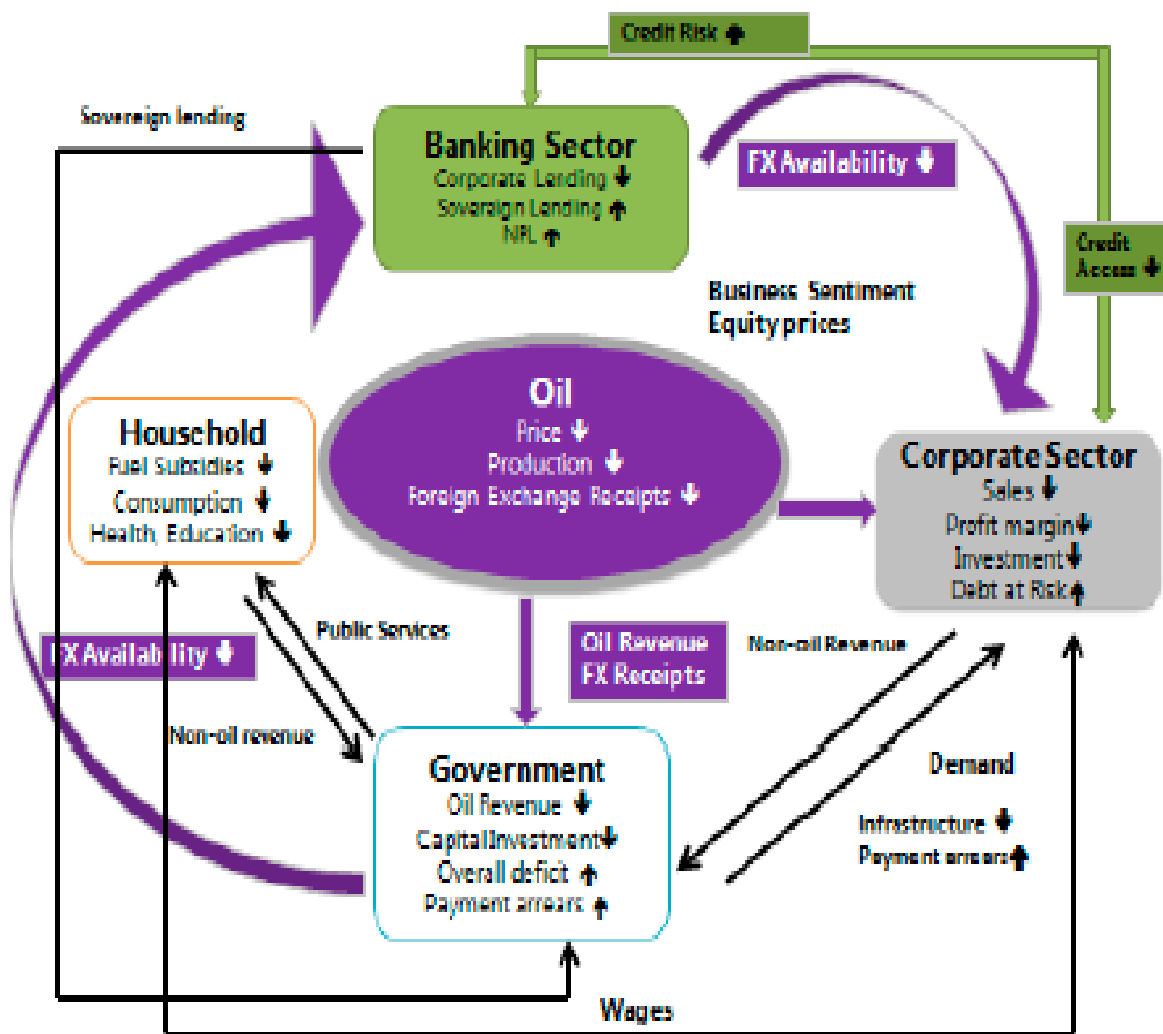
Credit Risk ↑

Sovereign lending

Banking Sector
Corporate Lending ↓
Sovereign Lending ↑
NPL ↑

FX Availability ↓

Credit Access ↓

Business Sentiment
Equity prices

Oil
Price ↓
Production ↓
Foreign Exchange Receipts ↓

Household
Fuel Subsidies ↓
Consumption ↓
Health, Education ↓

Corporate Sector
Sales ↓
Profit margin ↓
Investment ↓
Debt at Risk ↑

Public Services

FX Availability ↓

Oil Revenue
FX Receipts

Non-oil Revenue

Non-oil revenue

Government
Oil Revenue ↓
Capital Investment ↓
Overall deficit ↑
Payment arrears ↑

Demand

Infrastructure ↓
Payment arrears ↑

Wages